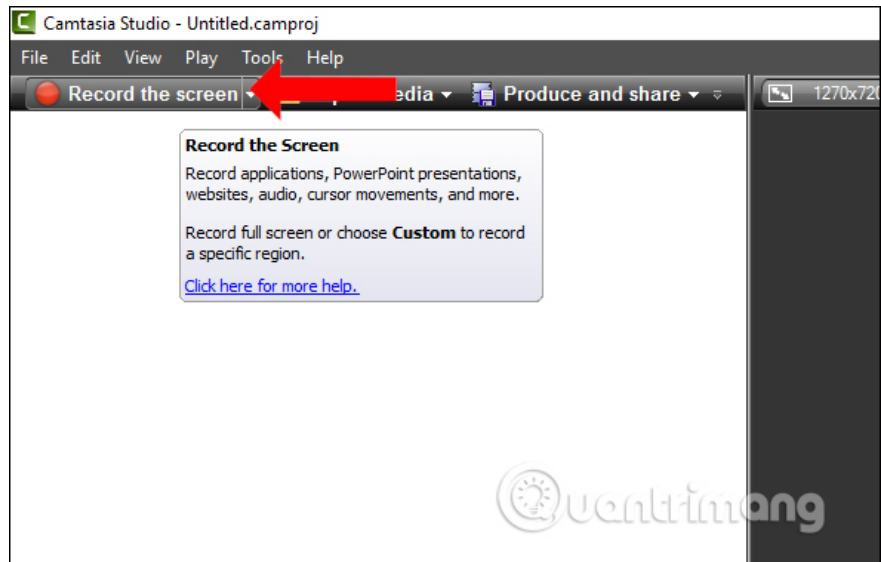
Camtasia Studio - Untitled.camproj

File Edit View Play Tools Help

Record the screen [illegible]edia Produce and share

1270x72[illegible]

Record the Screen

Record applications, PowerPoint presentations, websites, audio, cursor movements, and more.

Record full screen or choose **Custom** to record a specific region.

Click here for more help.

Quantrimang